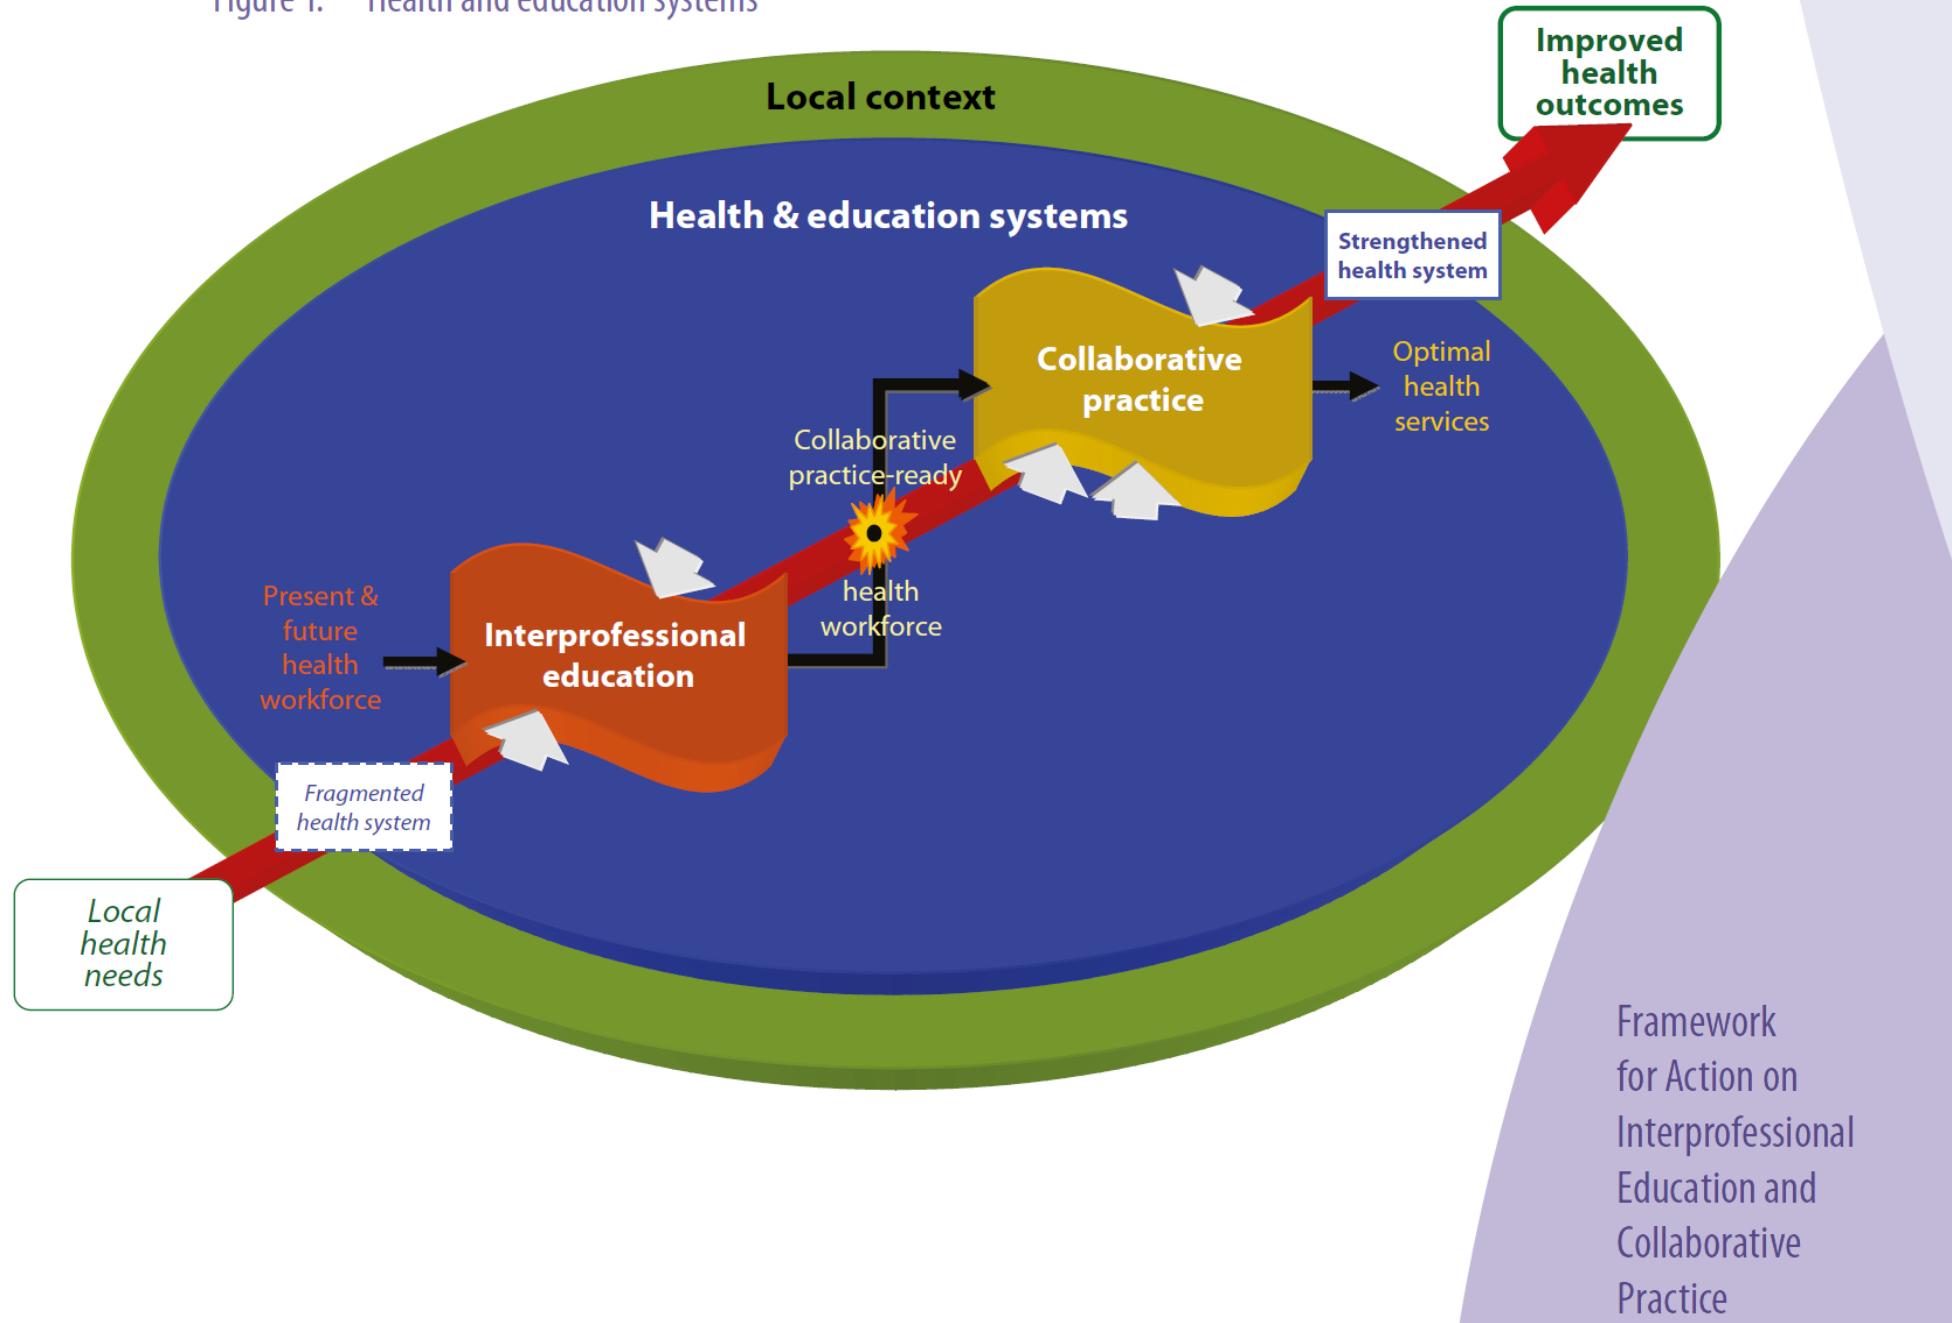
Figure 1. Health and education systems

Local context

Health & education systems

Improved health outcomes

Strengthened health system

Collaborative practice

Optimal health services

Collaborative practice-ready

health workforce

Present & future health workforce

Interprofessional education

Fragmented health system

Local health needs

Framework for Action on Interprofessional Education and Collaborative Practice